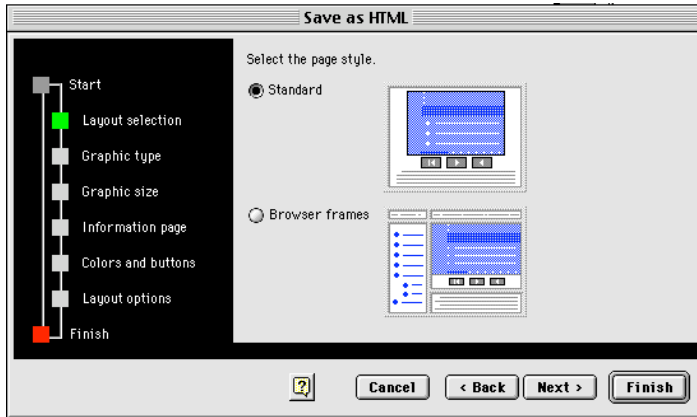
Save as HTML

Start

Layout selection

Graphic type

Graphic size

Information page

Colors and buttons

Layout options

Finish

Select the page style.

Standard

Browser frames

?

Cancel

< Back

Next >

Finish